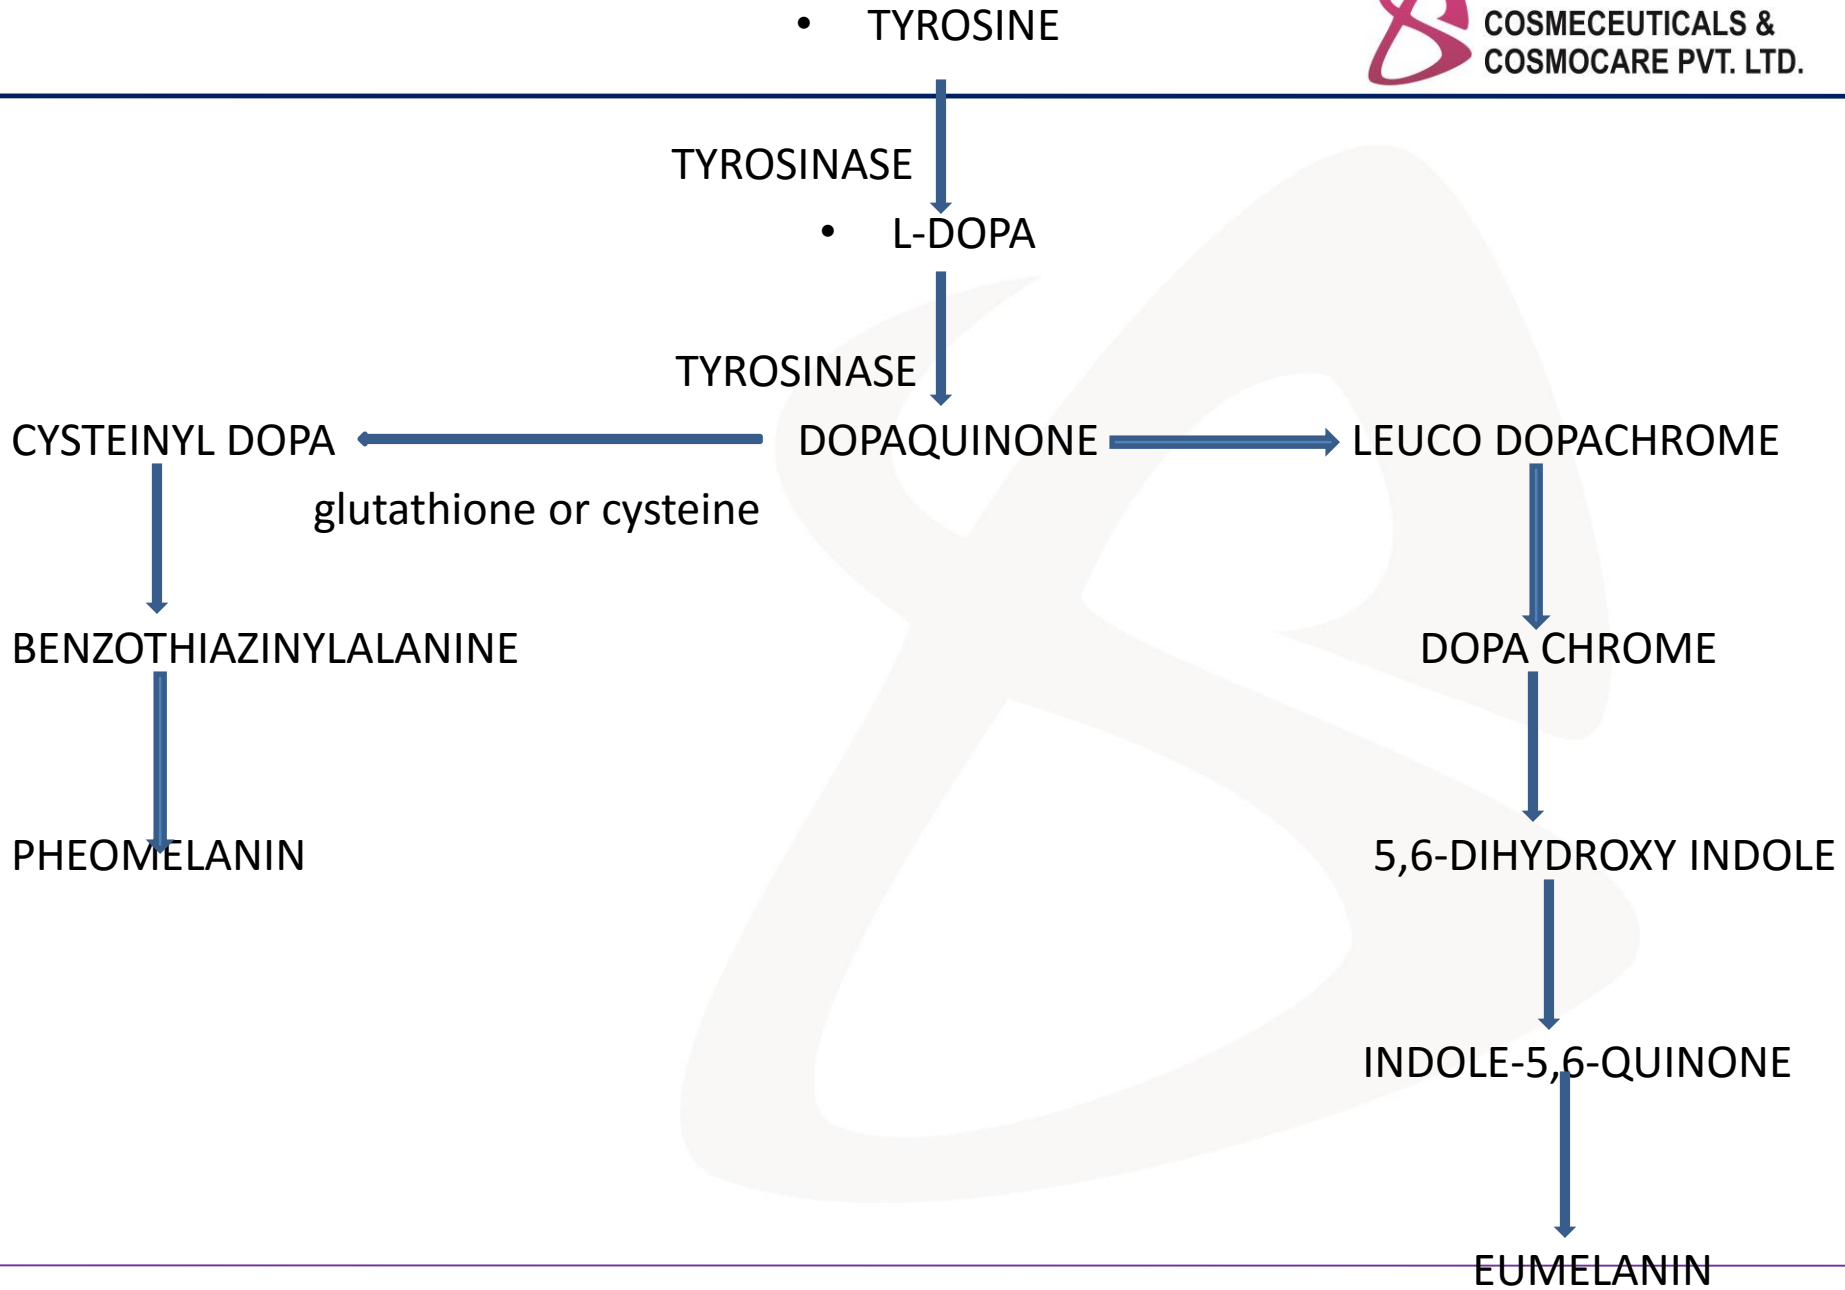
COSMECEUTICALS & COSMOCARE PVT. LTD.

• TYROSINE

TYROSINASE

• L-DOPA

TYROSINASE

CYSTEINYL DOPA

DOPAQUINONE

LEUCO DOPACHROME

glutathione or cysteine

BENZOTHIAZINYLALANINE

DOPA CHROME

PHEOMELANIN

5,6-DIHYDROXY INDOLE

INDOLE-5,6-QUINONE

EUMELANIN